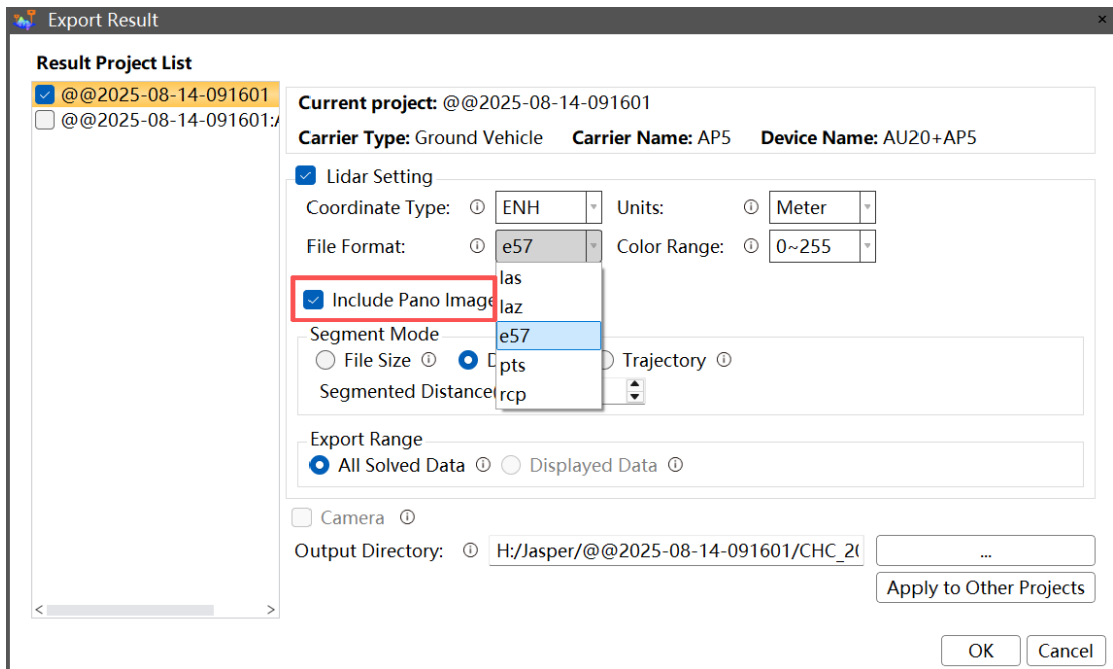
Export Result

×

Result Project List

@@2025-08-14-091601

@@2025-08-14-091601:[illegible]

Current project: @@2025-08-14-091601

Carrier Type: Ground Vehicle Carrier Name: AP5 Device Name: AU20+AP5

Lidar Setting

Coordinate Type: ⓘ ENH

Units: ⓘ Meter

File Format: ⓘ e57

Color Range: ⓘ 0~255

las
laz
e57
pts
rcp

Include Pano Image

Segment Mode

File Size ⓘ D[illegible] Trajectory ⓘ

Segmented Distance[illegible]

Export Range

All Solved Data ⓘ Displayed Data ⓘ

Camera ⓘ

Output Directory: ⓘ H:/Jasper/@@2025-08-14-091601/CHC_2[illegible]

...

Apply to Other Projects

OK Cancel